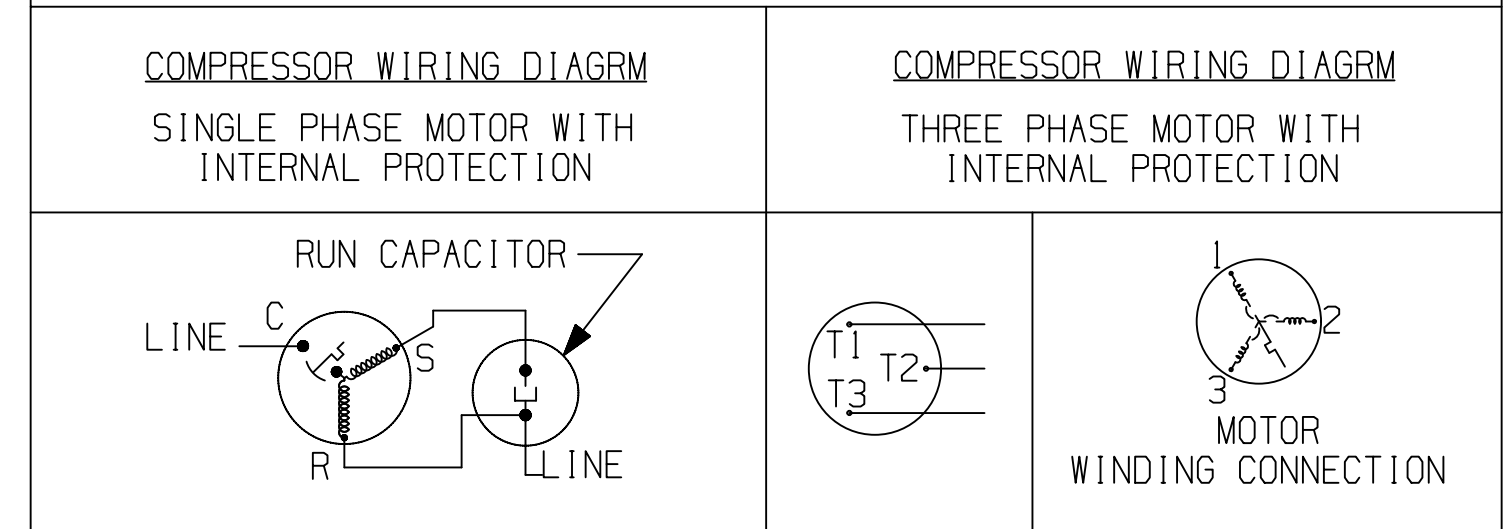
COMPRESSOR WIRING DIAGRM

SINGLE PHASE MOTOR WITH INTERNAL PROTECTION

COMPRESSOR WIRING DIAGRM

THREE PHASE MOTOR WITH INTERNAL PROTECTION

RUN CAPACITOR

LINE

C

S

R

LINE

T1

T2

T3

1

2

3

MOTOR WINDING CONNECTION